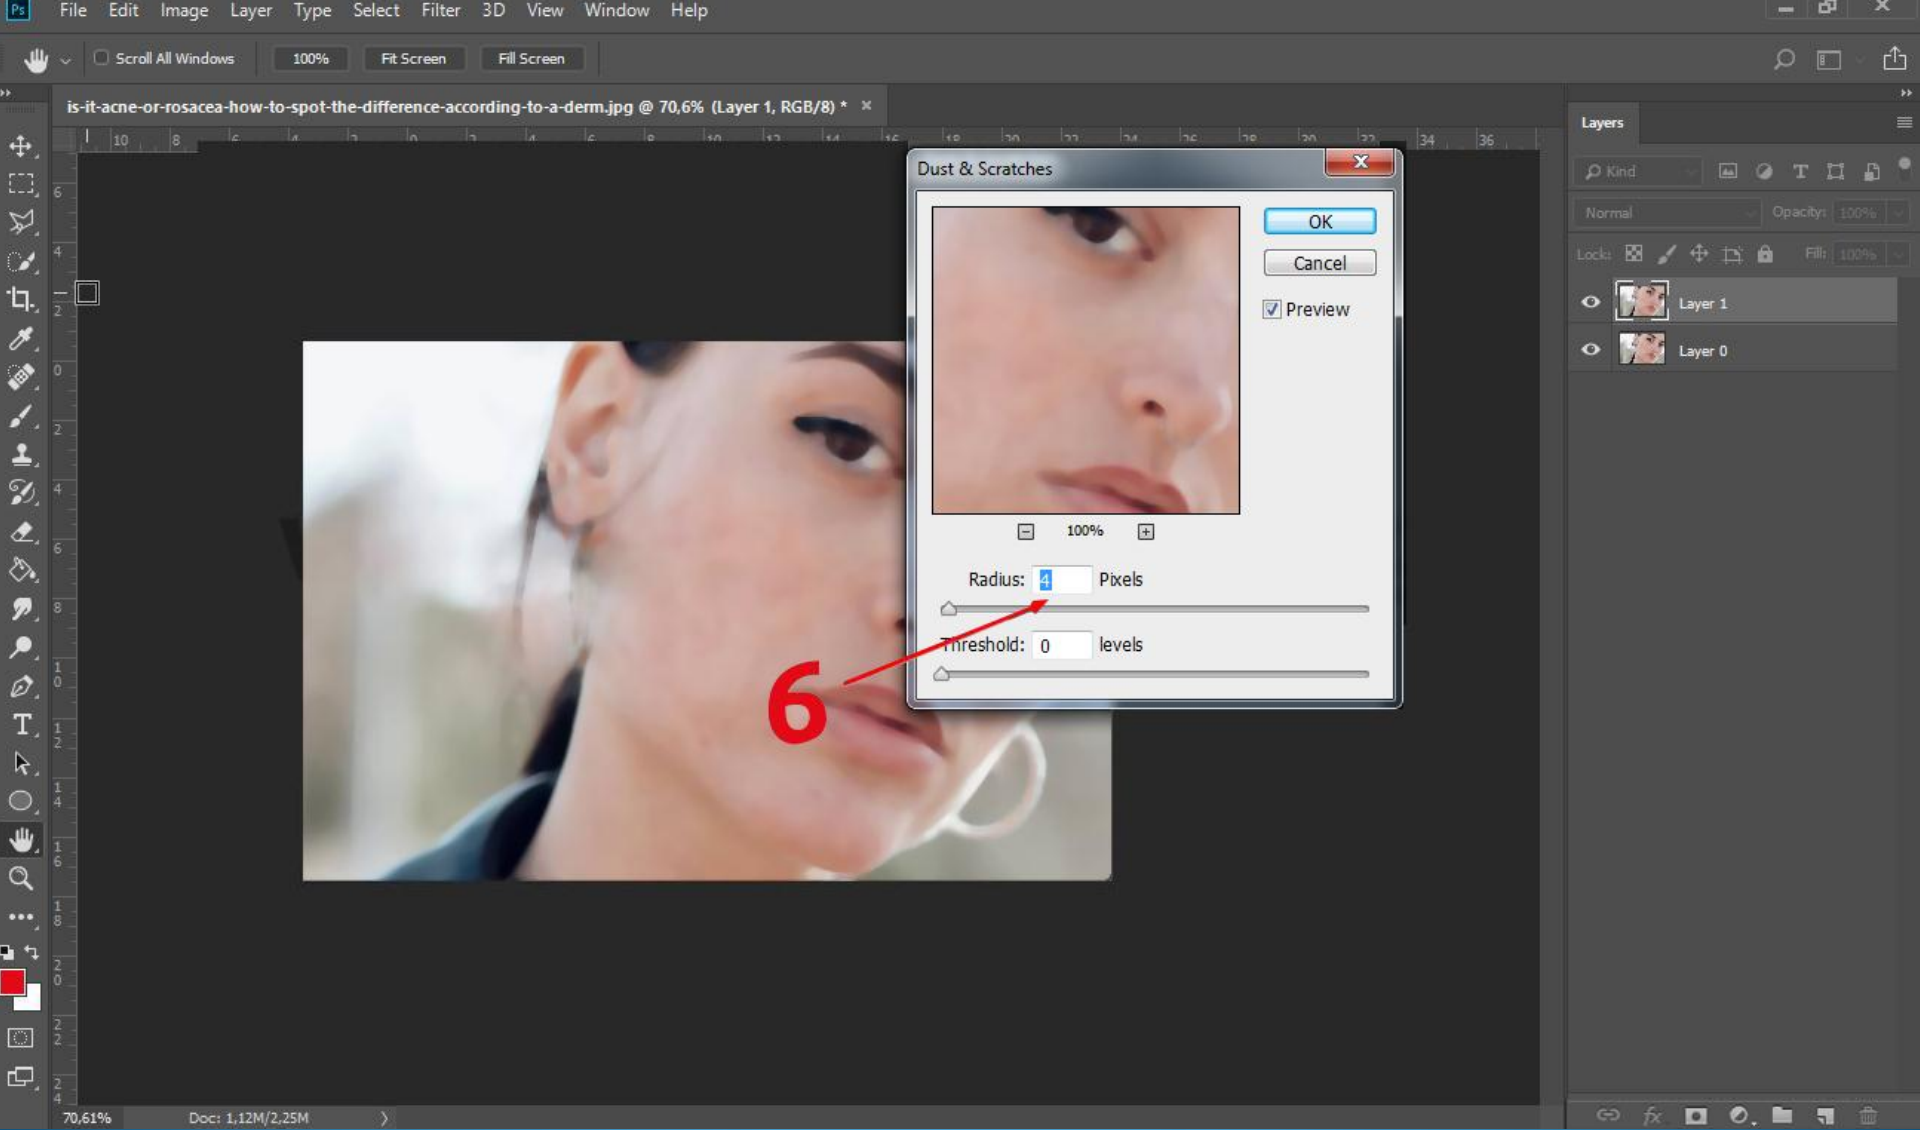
Ps File Edit Image Layer Type Select Filter 3D View Window Help

Scroll All Windows 100% Fit Screen Fill Screen

is-it-acne-or-rosacea-how-to-spot-the-difference-according-to-a-derm.jpg @ 70,6% (Layer 1, RGB/8) * ×

Dust & Scratches

OK

Cancel

Preview

100%

Radius: 4 Pixels

Threshold: 0 levels

6

Layers

Kind

Normal Opacity: 100%

Lock: Fill: 100%

Layer 1

Layer 0

70,61% Doc: 1,12M/2,25M